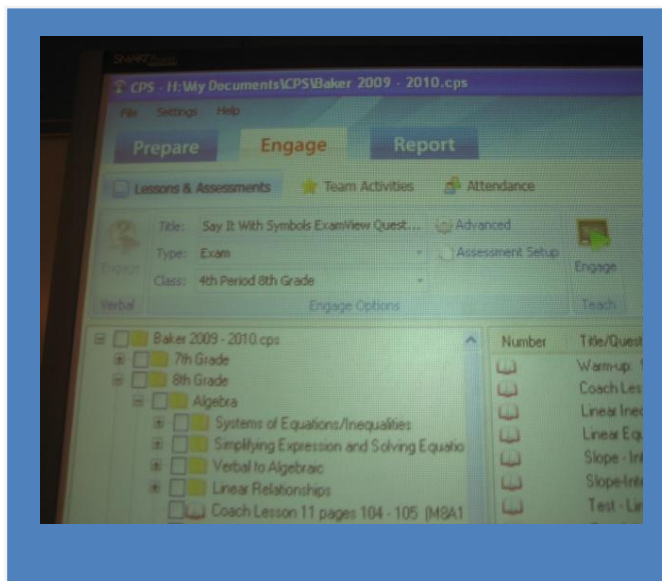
SMART

CPS - H:\My Documents\CPS\Baker 2009 - 2010.cps

File Settings Help

Prepare Engage Report

Lessons & Assessments Team Activities Attendance

Title: Say It With Symbols ExamView Quest...
Type: Exam
Class: 4th Period 8th Grade

Advanced
Assessment Setup

Engage

Verbal Engage Options Teach

Baker 2009 - 2010.cps
7th Grade
8th Grade
Algebra
Systems of Equations/Inequalities
Simplifying Expression and Solving Equatio
Verbal to Algebraic
Linear Relationships
Coach Lesson 11 pages 104 - 105 (M8A1

Number Title/Quest
Warm-up 1
Coach Les
Linear Ine
Linear Eq
Slope - Int
Slope-Int
Test - Lin